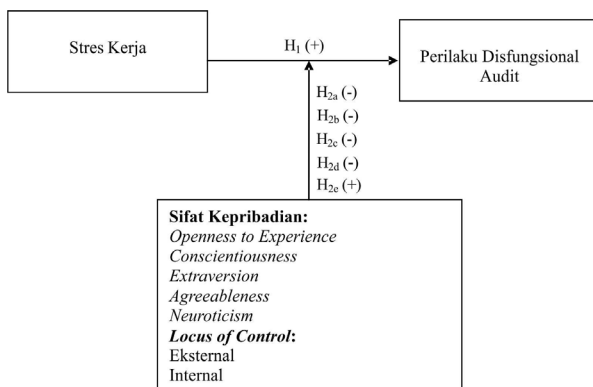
Stres Kerja

$H_1$ (+)

Perilaku Disfungsional Audit

$H_{2a}$ (-)
$H_{2b}$ (-)
$H_{2c}$ (-)
$H_{2d}$ (-)
$H_{2e}$ (+)

Sifat Kepribadian:
Openness to Experience
Conscientiousness
Extraversion
Agreeableness
Neuroticism
Locus of Control:
Eksternal
Internal